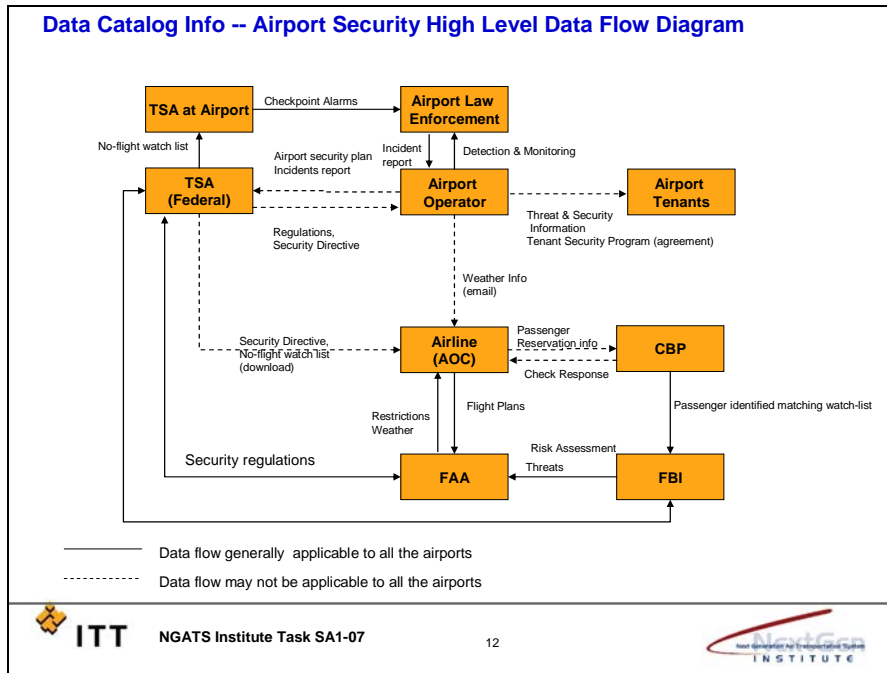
Data Catalog Info -- Airport Security High Level Data Flow Diagram

TSA at Airport

Checkpoint Alarms

Airport Law Enforcement

No-flight watch list

Airport security plan
Incidents report

Incident report

Detection & Monitoring

TSA (Federal)

Airport Operator

Airport Tenants

Regulations, Security Directive

Threat & Security Information
Tenant Security Program (agreement)

Weather Info (email)

Security Directive, No-flight watch list (download)

Airline (AOC)

Passenger Reservation info

CBP

Check Response

Restrictions Weather

Flight Plans

Passenger identified matching watch-list

Risk Assessment

Security regulations

Threats

FAA

FBI

Data flow generally applicable to all the airports

Data flow may not be applicable to all the airports

ITT

NGATS Institute Task SA1-07

12

NextGen
Next Generation Air Transportation System
INSTITUTE